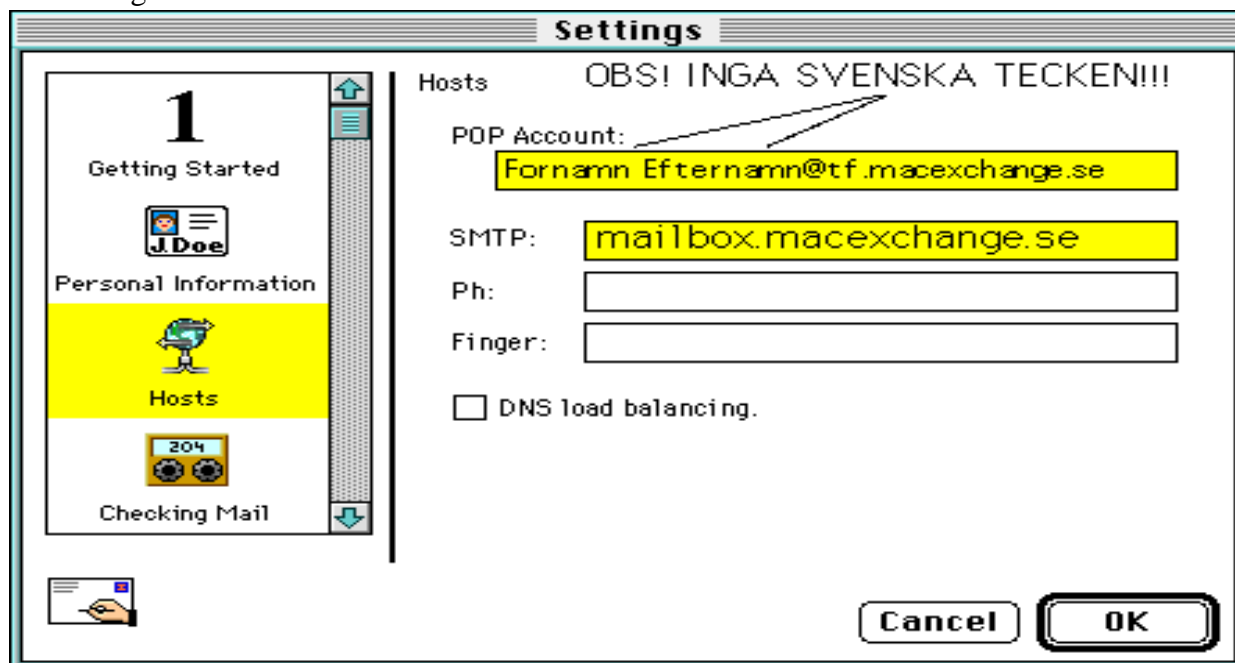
Settings

1
Getting Started

J.Doe
Personal Information

Hosts

204
Checking Mail

Hosts

OBS! INGA SVENSKA TECKEN!!!

POP Account:
Fornamn Efternamn@tf.macexchange.se

SMTP: mailbox.macexchange.se

Ph:

Finger:

DNS load balancing.

Cancel

OK